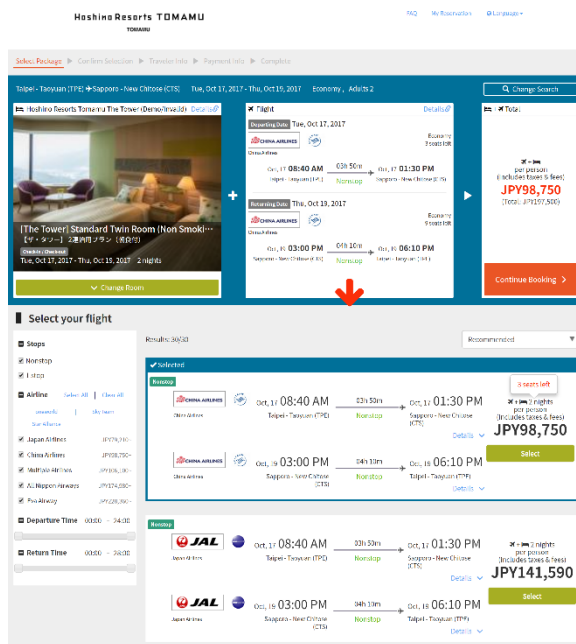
Hoshino Resorts TOMAMU
TOMAMU

FAQ | My Reservation | Language

Select Package ▶ Confirm Selection ▶ Traveler Info ▶ Payment Info ▶ Complete

Taipei - Taoyuan (TPE) ✈ Sapporo - New Chitose (CTS) | Tue, Oct 17, 2017 - Thu, Oct 19, 2017 | Economy , Adults 2

Change Search

Hoshino Resorts Tomamu The Tower(Demo/Invalid) Details

[The Tower] Standard Twin Room (Non Smoki...
【ザ・タワー】2連泊プラン（素泊り）
Checkin / Checkout
Tue, Oct 17, 2017 - Thu, Oct 19, 2017 2 nights

Change Room

Flight Details

Departing Date Tue, Oct 17, 2017
CHINA AIRLINES
China Airlines
Economy
3 seats left
Oct, 17 08:40 AM 03h 50m Oct, 17 01:30 PM
Taipei - Taoyuan (TPE) Nonstop Sapporo - New Chitose (CTS)

Returning Date Thu, Oct 19, 2017
Economy
9 seats left
Oct, 19 03:00 PM 04h 10m Oct, 19 06:10 PM
Sapporo - New Chitose (CTS) Nonstop Taipei - Taoyuan (TPE)

Total
per person
(includes taxes & fees)
JPY98,750
(Total JPY197,500)

Continue Booking

Select your flight

Results: 30/30

Recommended

Stops
Nonstop
1 stop

Airline Select All | Clear All
oneworld | Skyteam
Star Alliance
Japan Airlines JPY79,750~
China Airlines JPY98,750~
Multiple Airlines JPY98,750~
All Nippon Airways JPY174,090~
Eva Airway JPY228,050~

Departure Time 00:00 - 24:00

Return Time 00:00 - 24:00

Selected
Nonstop
CHINA AIRLINES
China Airlines
Oct, 17 08:40 AM 03h 50m Oct, 17 01:30 PM
Taipei - Taoyuan (TPE) Nonstop Sapporo - New Chitose (CTS)
Details
3 seats left
+ 2 nights
per person
(includes taxes & fees)
JPY98,750
Select
CHINA AIRLINES
China Airlines
Oct, 19 03:00 PM 04h 10m Oct, 19 06:10 PM
Sapporo - New Chitose (CTS) Nonstop Taipei - Taoyuan (TPE)
Details

Nonstop
JAL
Japan Airlines
Oct, 17 08:40 AM 03h 50m Oct, 17 01:30 PM
Taipei - Taoyuan (TPE) Nonstop Sapporo - New Chitose (CTS)
Details
+ 2 nights
per person
(includes taxes & fees)
JPY141,590
Select
JAL
Japan Airlines
Oct, 19 03:00 PM 04h 10m Oct, 19 06:10 PM
Sapporo - New Chitose (CTS) Nonstop Taipei - Taoyuan (TPE)
Details